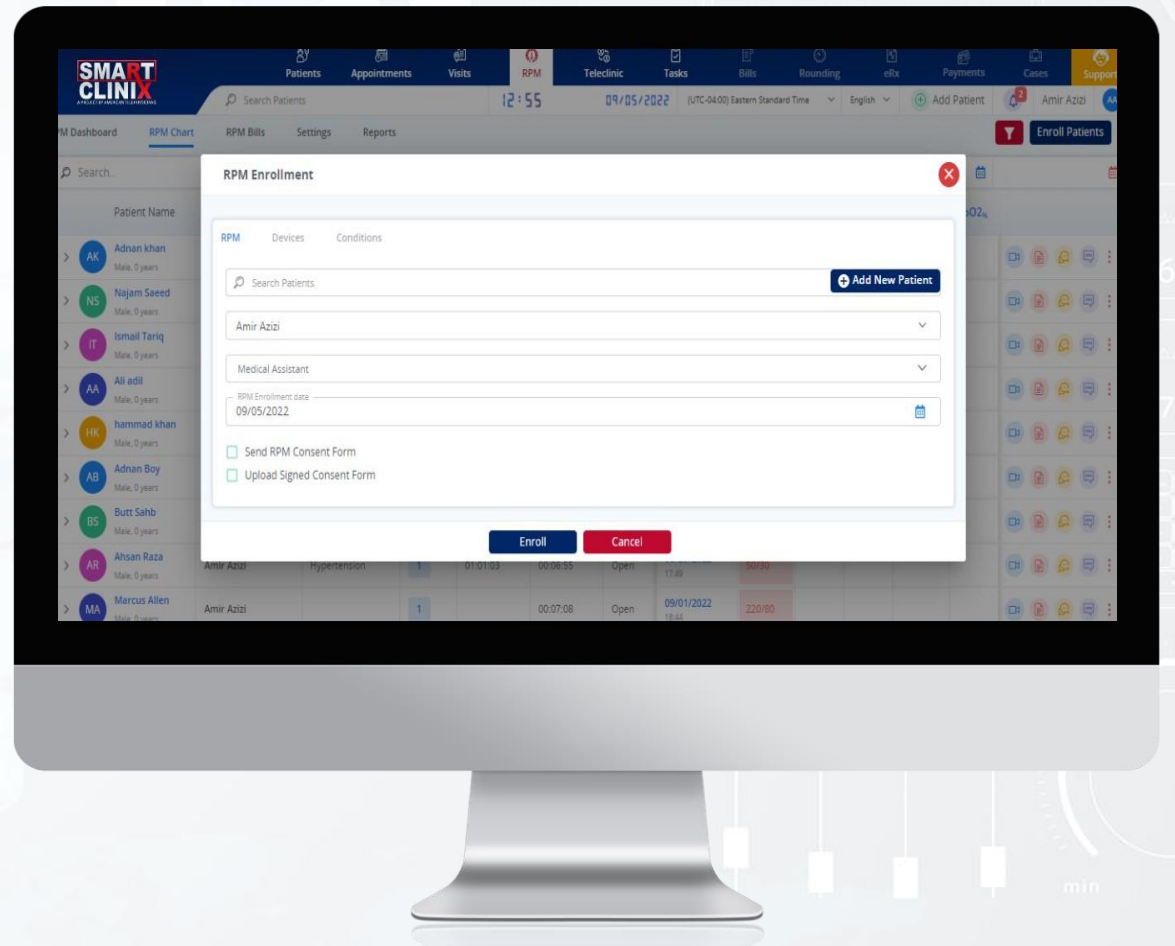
SMART CLINIX
A PROJECT BY AMERICAN TELEPHYSICIANS

Patients Appointments Visits RPM Teleclinic Tasks Bills Rounding eRx Payments Cases Support

Search Patients 12:55 09/05/2022 (UTC-04:00) Eastern Standard Time English Add Patient 2 Amir Azizi AA

M Dashboard RPM Chart RPM Bills Settings Reports Enroll Patients

Search..

Patient Name

AK Adnan khan Male, 0 years
NS Najam Saeed Male, 0 years
IT Ismail Tariq Male, 0 years
AA Ali adil Male, 0 years
HK hammad khan Male, 0 years
AB Adnan Boy Male, 0 years
BS Butt Sahb Male, 0 years
AR Ahsan Raza Male, 0 years Amir Azizi Hypertension 1 01:01:03 00:06:55 Open 17:39 50/30
MA Marcus Allen Male, 0 years Amir Azizi 1 00:07:08 Open 09/01/2022 18:44 220/80

pO2%

RPM Enrollment

RPM Devices Conditions

Search Patients

Add New Patient

Amir Azizi

Medical Assistant

RPM Enrollment date
09/05/2022

Send RPM Consent Form

Upload Signed Consent Form

Enroll Cancel

min